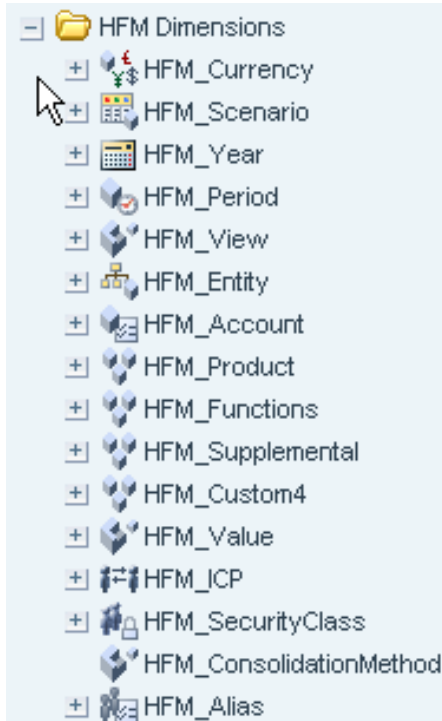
HFM Dimensions
HFM_Currency
HFM_Scenario
HFM_Year
HFM_Period
HFM_View
HFM_Entity
HFM_Account
HFM_Product
HFM_Functions
HFM_Supplemental
HFM_Custom4
HFM_Value
HFM_ICP
HFM_SecurityClass
HFM_ConsolidationMethod
HFM_Alias